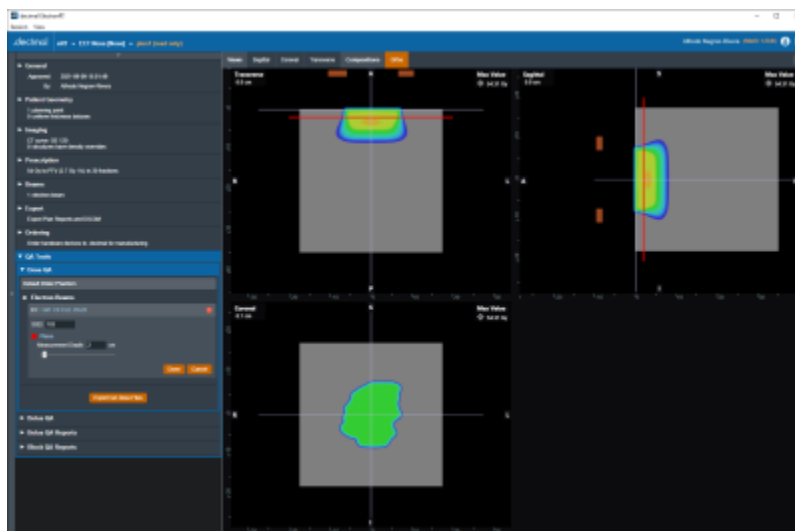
.decimal DecimalRT
Session Help

.decimal  ART ▸ CT7 Nose (Nose) ▸ plan1 (read only)  Alfredo Negron Rivera  Short Circle

▸ General
Approved 2021-08-09 10:31:45
By Alfredo Negron Rivera
▸ Patient Geometry
Contouring gold
0 uniform thickness boluses
▸ Imaging
CT scan: CE 125
0 structures have density overrides
▸ Prescription
54 Gy to PTV (2.7 Gy fx) in 20 fractions
▸ Beams
1 electron beam
▸ Export
Export Plan Reports and DICOM
▸ Ordering
Order hardware devices to .decimal for manufacturing
▸ QA Tools
▾ Dose QA
Select Water Phantom
▾ Electron Beams
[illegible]
SSD 100
Plane
Measurement Depth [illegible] cm
Done Cancel
Export all dose files
▸ Device QA
▸ Device QA Reports
▸ Block QA Reports

Views Depths Coronal Transverse Compositions Grid

Transverse
0.0 cm
Max Value
34.0 Gy
Sagittal
0.0 cm
Max Value
34.0 Gy
Coronal
0.1 cm
Max Value
34.0 Gy